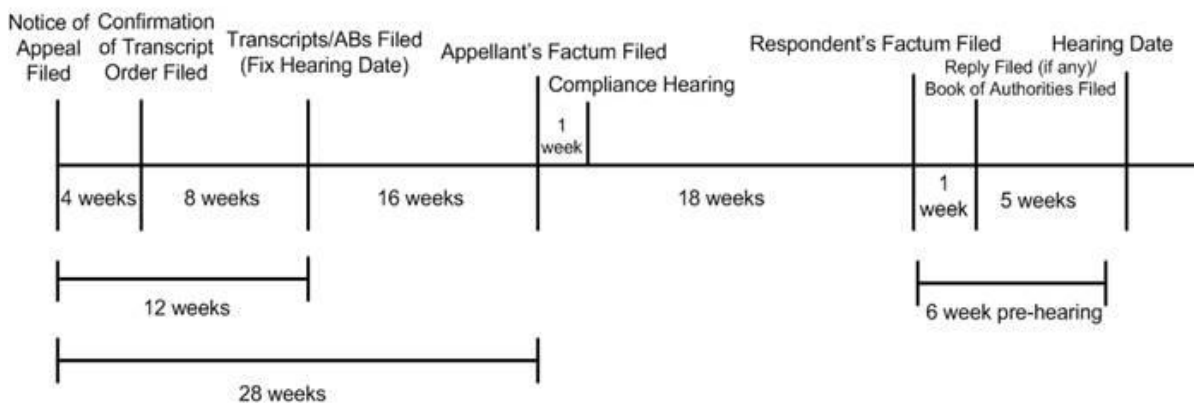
Notice of Appeal Filed

Confirmation of Transcript Order Filed

Transcripts/ABs Filed (Fix Hearing Date)

Appellant's Factum Filed

Compliance Hearing

Respondent's Factum Filed

Reply Filed (if any)/ Book of Authorities Filed

Hearing Date

1 week

4 weeks

8 weeks

16 weeks

18 weeks

1 week

5 weeks

12 weeks

6 week pre-hearing

28 weeks